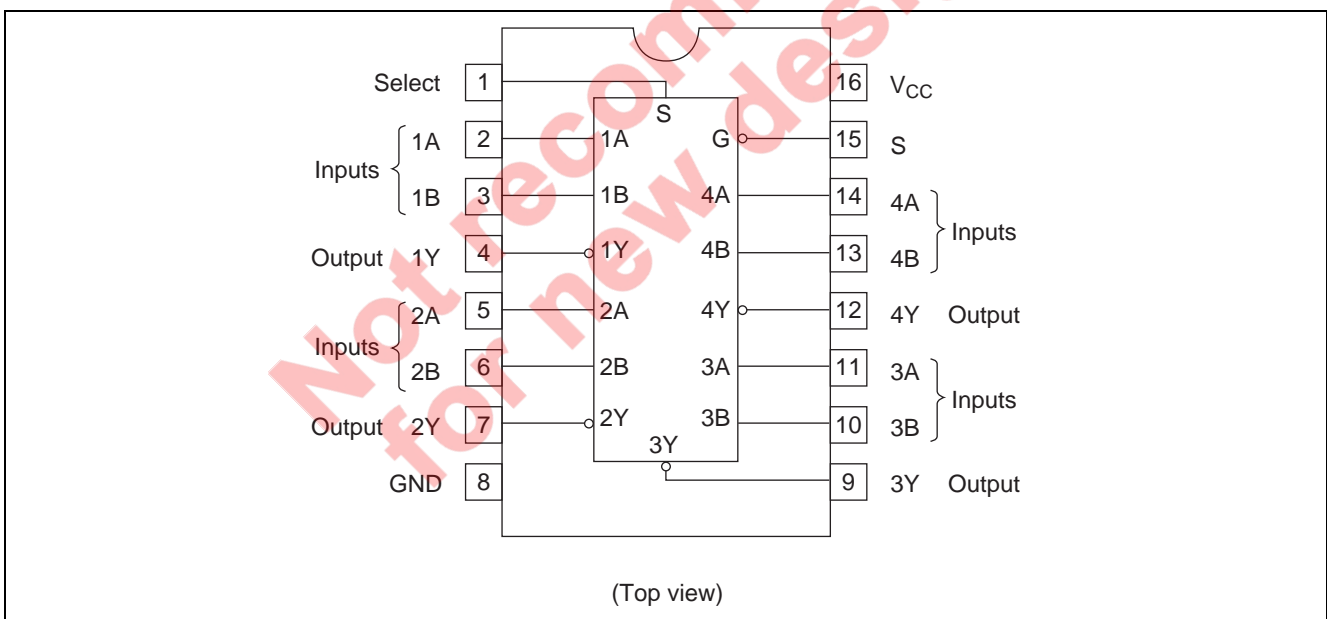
Not recommended for new design

Select 1
Inputs 1A 2
1B 3
Output 1Y 4
Inputs 2A 5
2B 6
Output 2Y 7
GND 8

S
1A
1B
1Y
2A
2B
2Y
3Y
G
4A
4B
4Y
3A
3B

16 $V_{CC}$
15 S
14 4A Inputs
13 4B
12 4Y Output
11 3A Inputs
10 3B
9 3Y Output

(Top view)